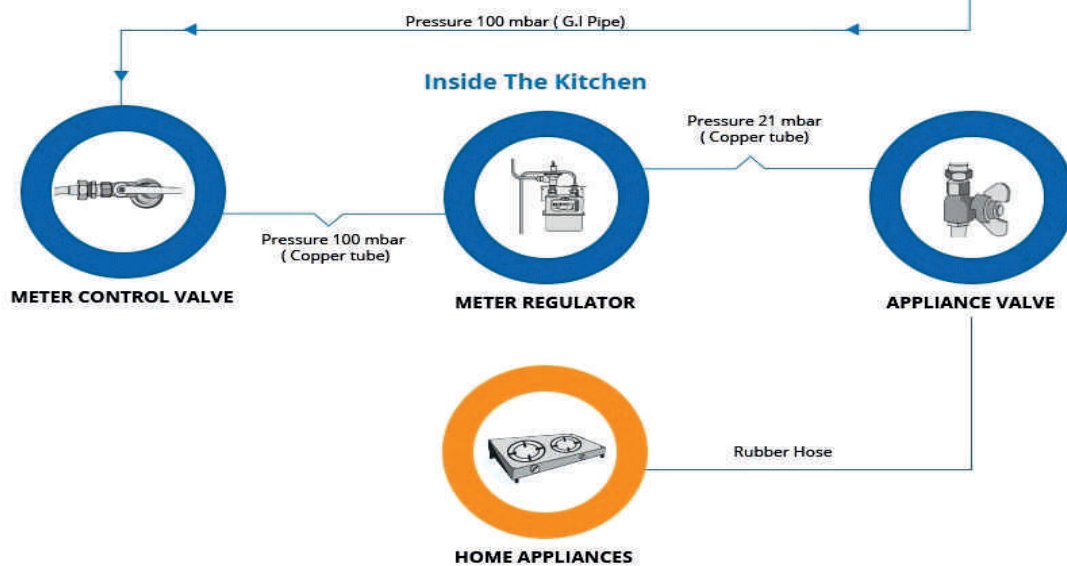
Pressure 100 mbar ( G.I Pipe)

Inside The Kitchen

Pressure 21 mbar ( Copper tube)

Pressure 100 mbar ( Copper tube)

METER CONTROL VALVE

METER REGULATOR

APPLIANCE VALVE

Rubber Hose

HOME APPLIANCES